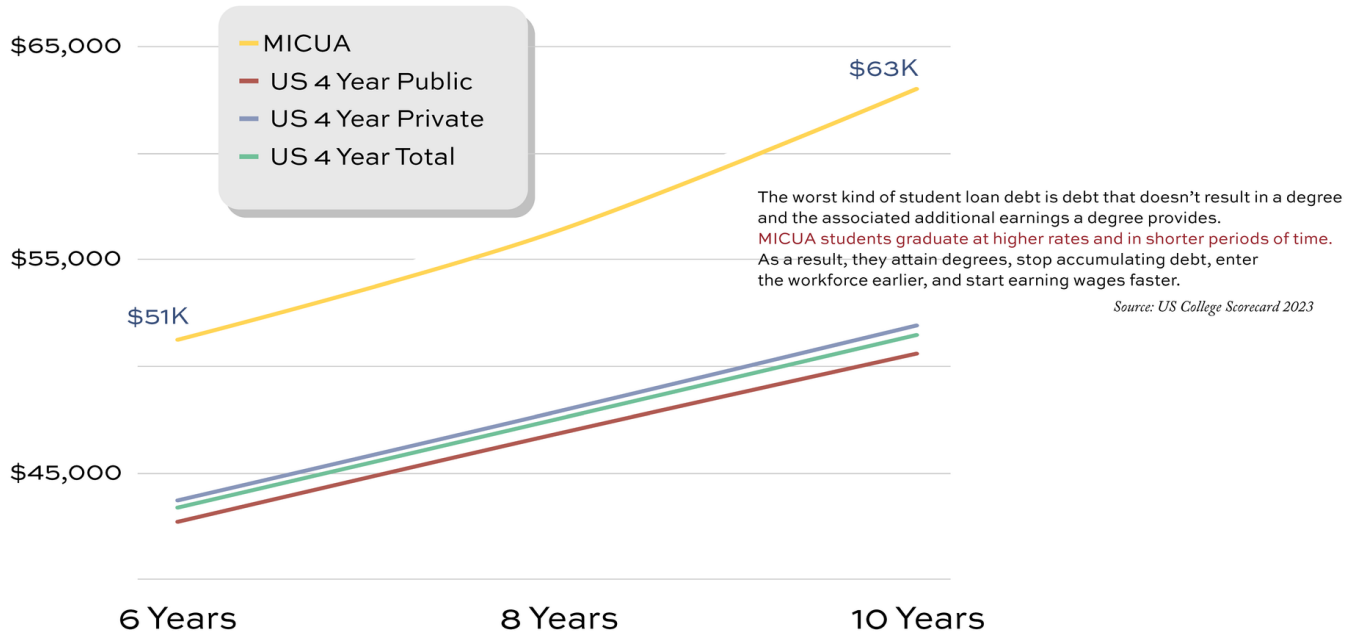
$65,000
$55,000
$45,000

MICUA
US 4 Year Public
US 4 Year Private
US 4 Year Total

$63K
$51K

The worst kind of student loan debt is debt that doesn't result in a degree and the associated additional earnings a degree provides. MICUA students graduate at higher rates and in shorter periods of time. As a result, they attain degrees, stop accumulating debt, enter the workforce earlier, and start earning wages faster.

Source: US College Scorecard 2023

6 Years
8 Years
10 Years